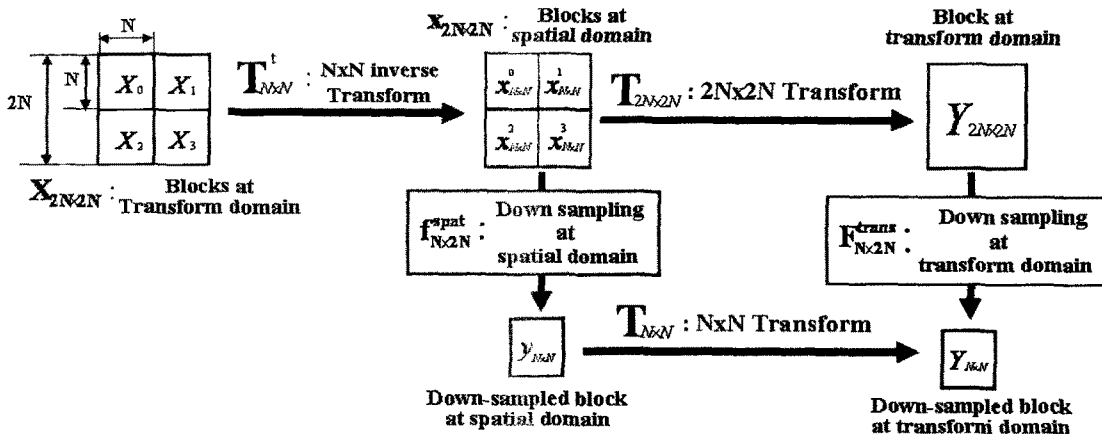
N

2N

N

$X_0$ $X_1$

$X_2$ $X_3$

$\mathbf{X}_{2N\times 2N}$ : Blocks at Transform domain

$\mathbf{T}^t_{N\times N}$ : NxN inverse Transform

$\mathbf{x}_{2N\times 2N}$ : Blocks at spatial domain

$x^0_{N\times N}$ $x^1_{N\times N}$

$x^2_{N\times N}$ $x^3_{N\times N}$

$\mathbf{T}_{2N\times 2N}$ : 2Nx2N Transform

Block at transform domain

$Y_{2N\times 2N}$

$\mathbf{f}^{spat}_{N\times 2N}$ : Down sampling at spatial domain

$\mathbf{F}^{trans}_{N\times 2N}$ : Down sampling at transform domain

$y_{N\times N}$

$\mathbf{T}_{N\times N}$ : NxN Transform

$Y_{N\times N}$

Down-sampled block at spatial domain

Down-sampled block at transform domain